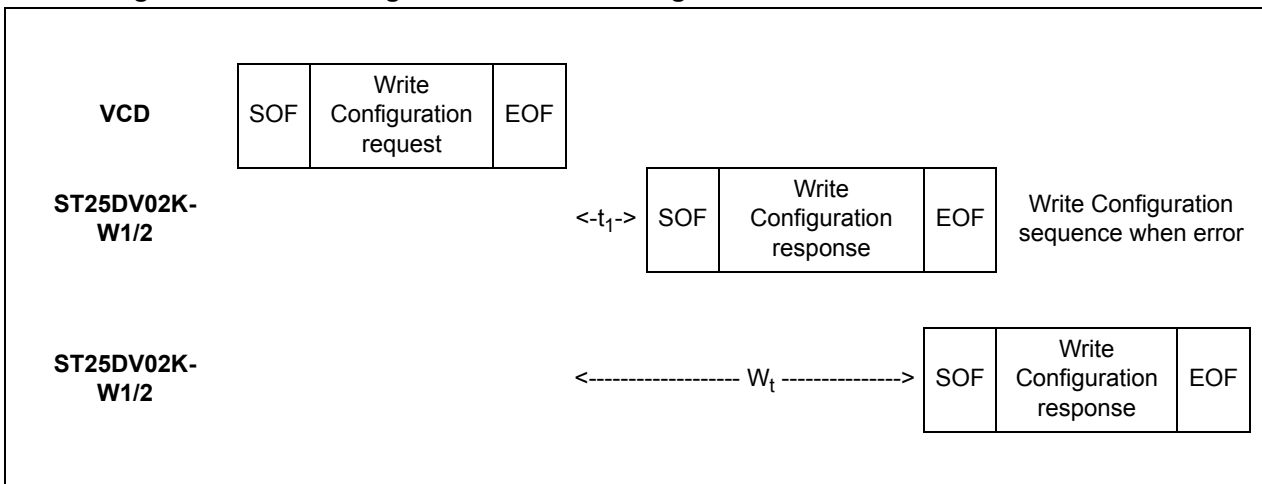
VCD

| SOF | Write Configuration request | EOF |
|---|---|---|

ST25DV02K-W1/2

<-$t_1$->

| SOF | Write Configuration response | EOF |
|---|---|---|

Write Configuration sequence when error

ST25DV02K-W1/2

<------------------- $W_t$ --------------->

| SOF | Write Configuration response | EOF |
|---|---|---|